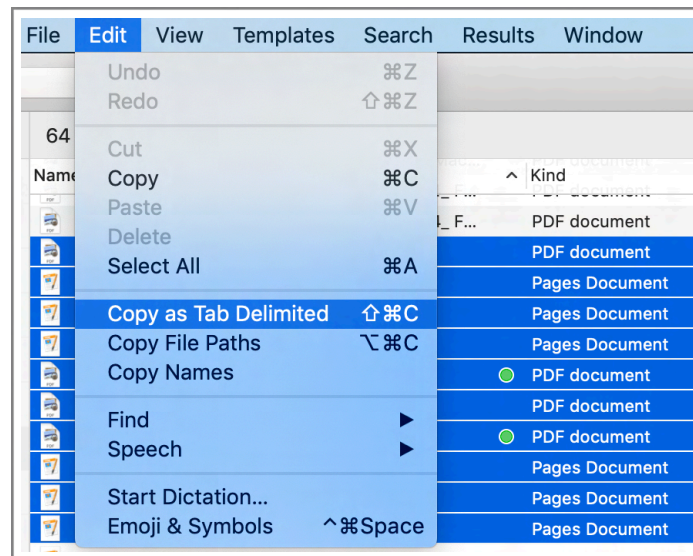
File Edit View Templates Search Results Window

Undo ⌘Z
Redo ⇧⌘Z

Cut ⌘X
Copy ⌘C
Paste ⌘V
Delete
Select All ⌘A

Copy as Tab Delimited ⇧⌘C
Copy File Paths ⌥⌘C
Copy Names

Find ▶
Speech ▶

Start Dictation...
Emoji & Symbols ^⌘Space

64
Name
_F...
^ Kind
PDF document
PDF document
Pages Document
Pages Document
Pages Document
PDF document
PDF document
PDF document
Pages Document
Pages Document
Pages Document